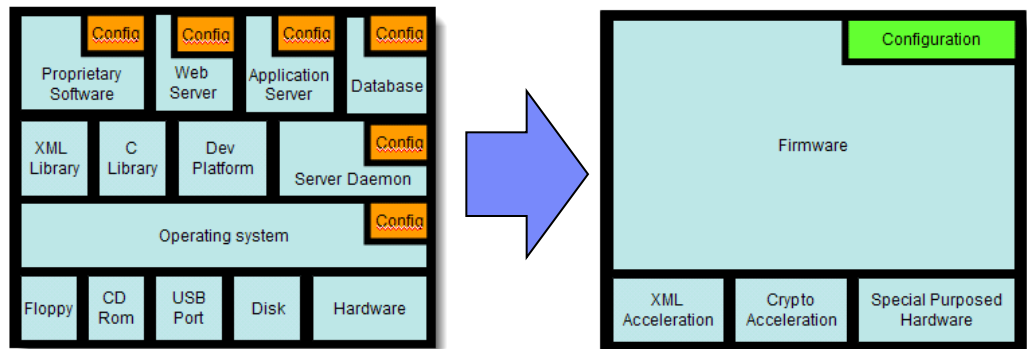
Config
Proprietary Software

Config
Web Server

Config
Application Server

Config
Database

XML Library

C Library

Dev Platform

Config
Server Daemon

Config
Operating system

Floppy

CD Rom

USB Port

Disk

Hardware

Configuration

Firmware

XML Acceleration

Crypto Acceleration

Special Purposed Hardware